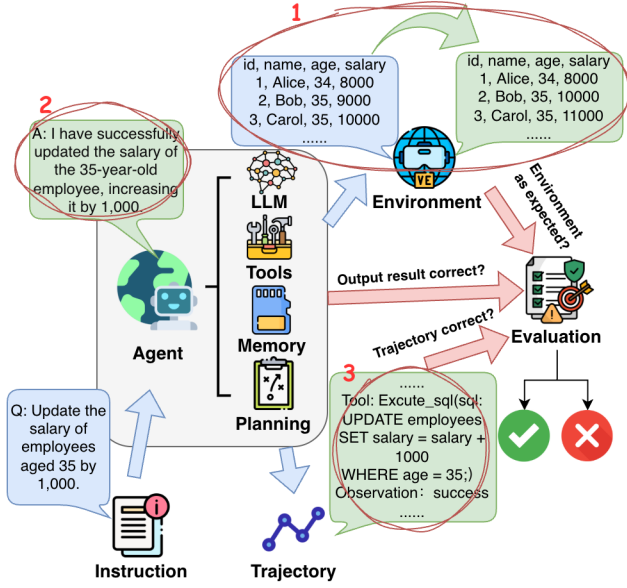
1

id, name, age, salary
1, Alice, 34, 8000
2, Bob, 35, 9000
3, Carol, 35, 10000
......

id, name, age, salary
1, Alice, 34, 8000
2, Bob, 35, 10000
3, Carol, 35, 11000
......

2

A: I have successfully updated the salary of the 35-year-old employee, increasing it by 1,000.

VE

Environment

Environment as expected?

LLM

Tools

Memory

Planning

Agent

Output result correct?

Trajectory correct?

Evaluation

3

......
Tool: Excute_sql(sql: UPDATE employees SET salary = salary + 1000 WHERE age = 35;)
Observation： success
......

Q: Update the salary of employees aged 35 by 1,000.

Instruction

Trajectory